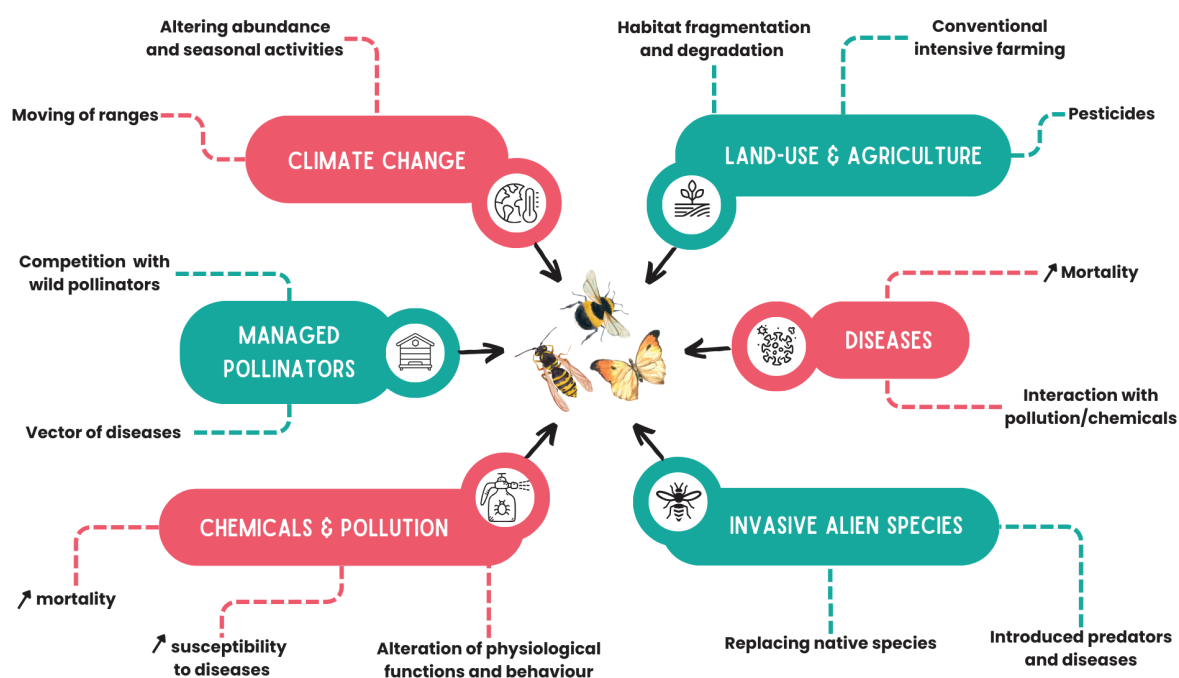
Altering abundance and seasonal activities

Moving of ranges

CLIMATE CHANGE

Habitat fragmentation and degradation

Conventional intensive farming

Pesticides

LAND-USE & AGRICULTURE

Competition with wild pollinators

MANAGED POLLINATORS

Vector of diseases

↗ Mortality

DISEASES

Interaction with pollution/chemicals

CHEMICALS & POLLUTION

↗ mortality

↗ susceptibility to diseases

Alteration of physiological functions and behaviour

INVASIVE ALIEN SPECIES

Replacing native species

Introduced predators and diseases